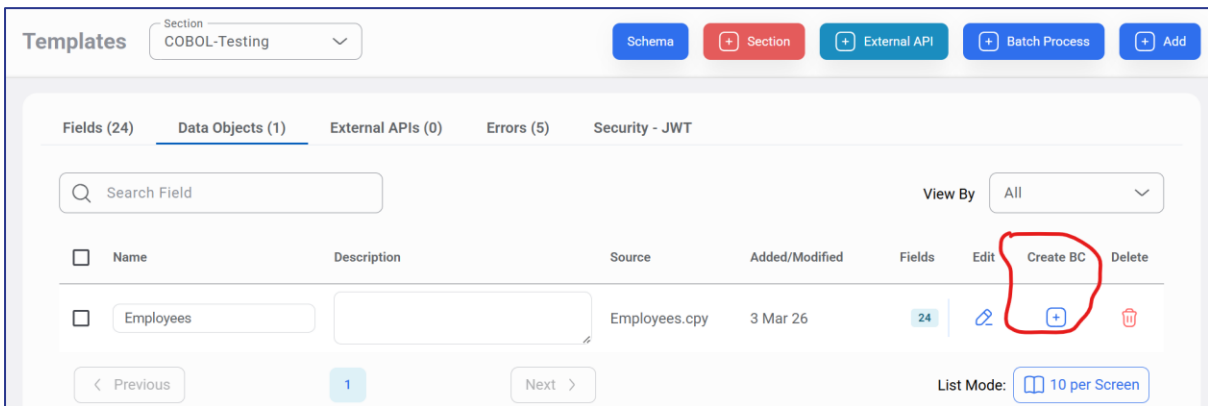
Templates

Section
COBOL-Testing

Schema

Section

External API

Batch Process

Add

Fields (24)

Data Objects (1)

External APIs (0)

Errors (5)

Security - JWT

Search Field

View By

All

| | Name | Description | Source | Added/Modified | Fields | Edit | Create BC | Delete |
|---|---|---|---|---|---|---|---|---|
| | Employees | | Employees.cpy | 3 Mar 26 | 24 | | | |

< Previous

1

Next >

List Mode:

10 per Screen